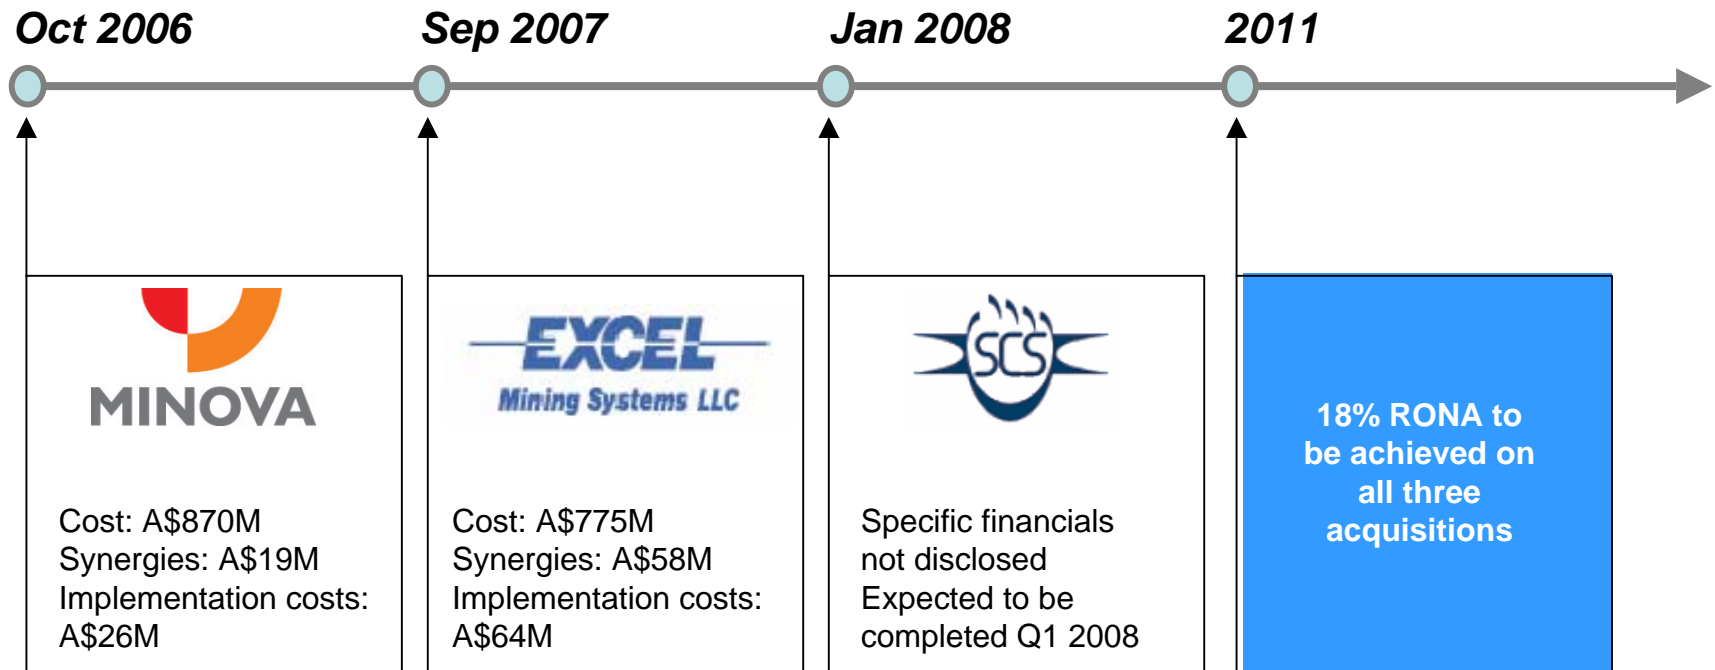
Oct 2006

Sep 2007

Jan 2008

2011

MINOVA

Cost: A$870M
Synergies: A$19M
Implementation costs: A$26M

EXCEL
Mining Systems LLC

Cost: A$775M
Synergies: A$58M
Implementation costs: A$64M

SCS

Specific financials not disclosed
Expected to be completed Q1 2008

18% RONA to be achieved on all three acquisitions